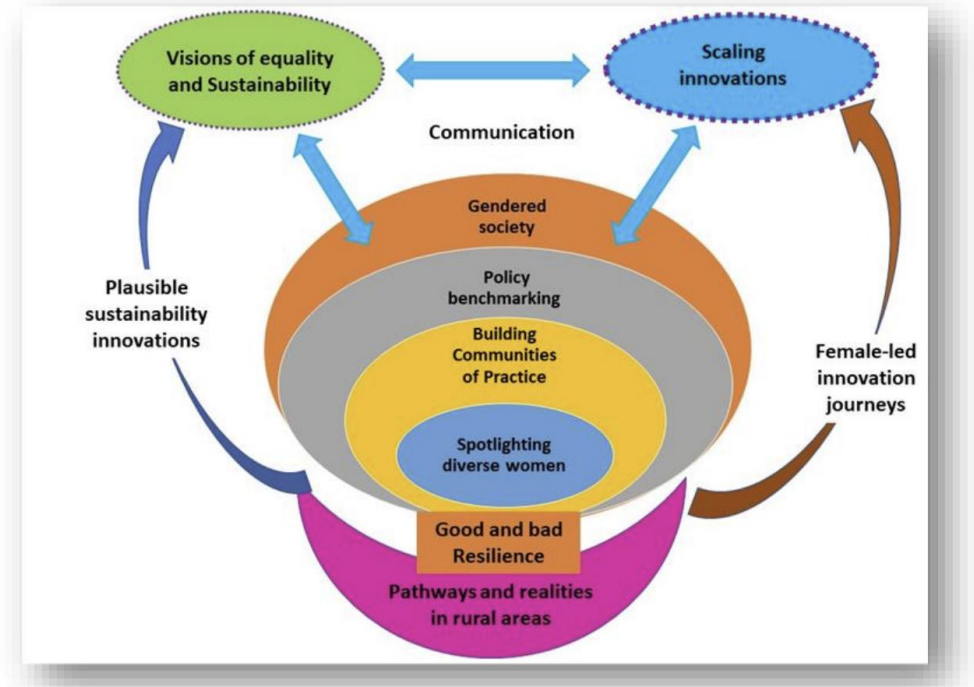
Visions of equality and Sustainability

Scaling innovations

Communication

Gendered society

Policy benchmarking

Building Communities of Practice

Spotlighting diverse women

Plausible sustainability innovations

Female-led innovation journeys

Good and bad Resilience

Pathways and realities in rural areas